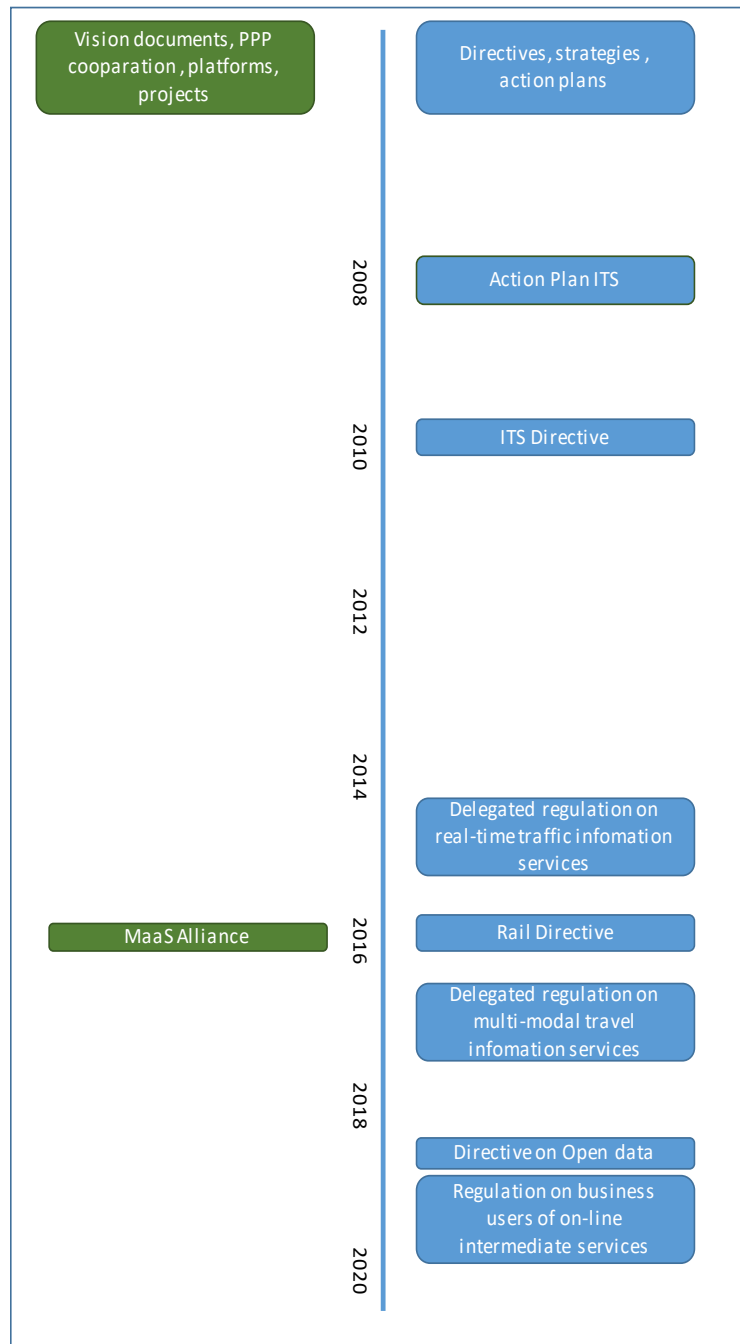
Vision documents, PPP cooparation, platforms, projects

Directives, strategies, action plans

2008

Action Plan ITS

2010

ITS Directive

2012

2014

Delegated regulation on real-time traffic infomation services

MaaS Alliance

2016

Rail Directive

Delegated regulation on multi-modal travel infomation services

2018

Directive on Open data

Regulation on business users of on-line intermediate services

2020